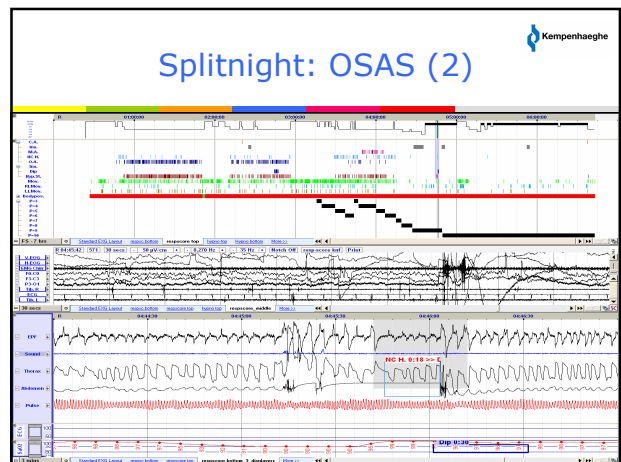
Kempenhaeghe

Splitnight: OSAS (2)

R 01:00:00 02:00:00 03:00:00 04:00:00 05:00:00 06:00:00

C.A. Int. M.A. NC H. O.A. Int. Dip Res.M. Mov. M.Mov. L.Mov. Bodypos. P=1 P=2 P=3 P=4 P=5 P=6 P=7 P=8 P=9

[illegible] - 7 hrs Standard EEG Layout respsc bottom respscore top fepso top respsc bottom More >>

E 04:45:42 STX 30 secs 50 µV/cm 0.270 Hz 35 Hz Notch Off resp score leaf Pilot

V-EOG H-EOG EMG Chin F3-C3 P3-C3 P3-O1 T3-T5 ECG Tib. L

30 secs Standard EEG Layout respsc bottom respsc top fepso top respscore_middle More >>

04:44:30 04:45:00 04:45:30 04:46:00 04:46:30

CPP Sound Thorax Abdomen Pulse

NC H. 0:18 >> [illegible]

ECG SaO2

100 95 90

Dip 0:30

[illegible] Standard EEG Layout respsc bottom respsc top respscore bottom 3 displays More >>